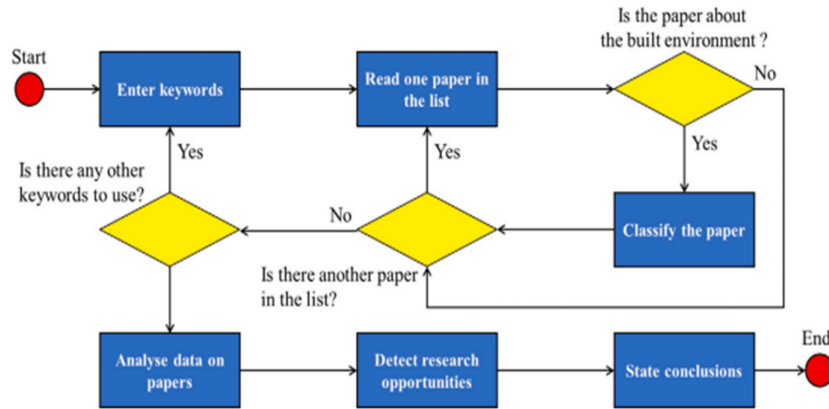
Start

Enter keywords

Read one paper in the list

Is the paper about the built environment ?

No

Yes

Yes

Is there any other keywords to use?

Yes

No

Classify the paper

Is there another paper in the list?

Analyse data on papers

Detect research opportunities

State conclusions

End